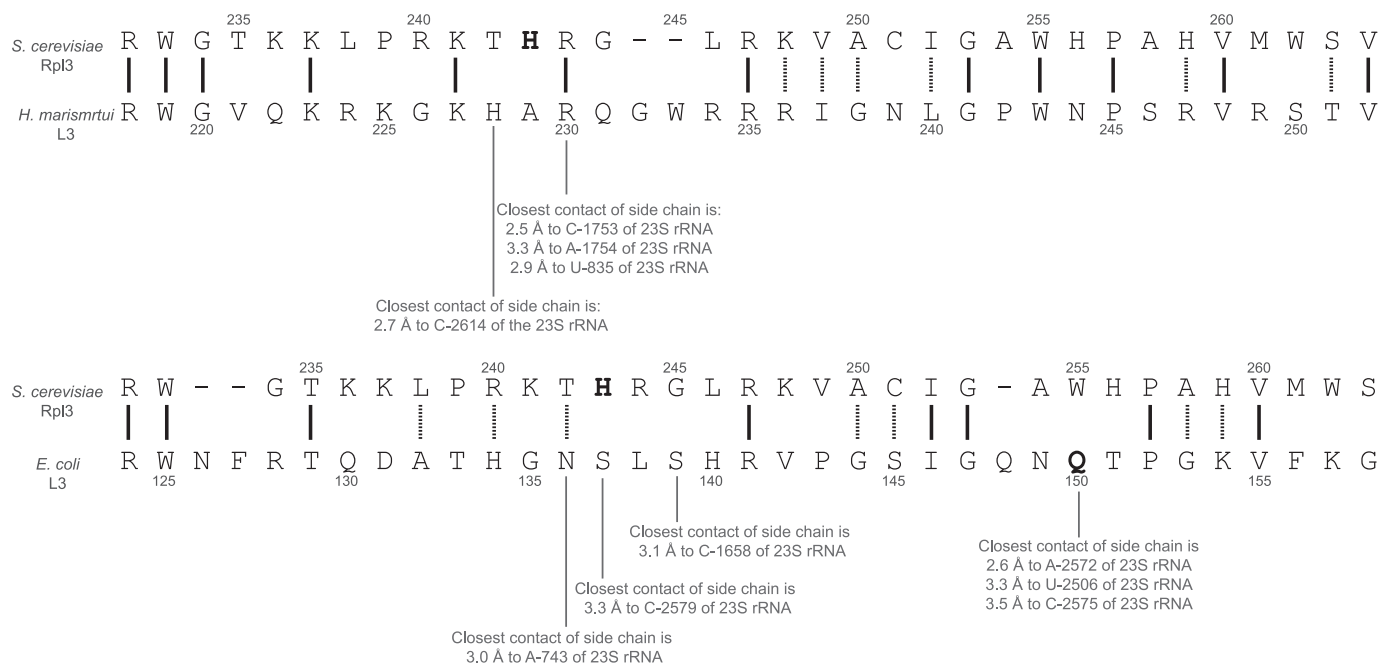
235 240 245 250 255 260

S. cerevisiae Rpl3 R W G T K K L P R K T **H** R G - - L R K V A C I G A W H P A H V M W S V

H. marismrtui L3 R W G V Q K R K G K H A R Q G W R R R I G N L G P W N P S R V R S T V
220 225 230 235 240 245 250

Closest contact of side chain is:
2.5 Å to C-1753 of 23S rRNA
3.3 Å to A-1754 of 23S rRNA
2.9 Å to U-835 of 23S rRNA

Closest contact of side chain is:
2.7 Å to C-2614 of the 23S rRNA

235 240 245 250 255 260

S. cerevisiae Rpl3 R W - - G T K K L P R K T **H** R G L R K V A C I G - A W H P A H V M W S

E. coli L3 R W N F R T Q D A T H G N S L S H R V P G S I G Q N **Q** T P G K V F K G
125 130 135 140 145 150 155

Closest contact of side chain is
3.1 Å to C-1658 of 23S rRNA

Closest contact of side chain is
2.6 Å to A-2572 of 23S rRNA
3.3 Å to U-2506 of 23S rRNA
3.5 Å to C-2575 of 23S rRNA

Closest contact of side chain is
3.3 Å to C-2579 of 23S rRNA

Closest contact of side chain is
3.0 Å to A-743 of 23S rRNA